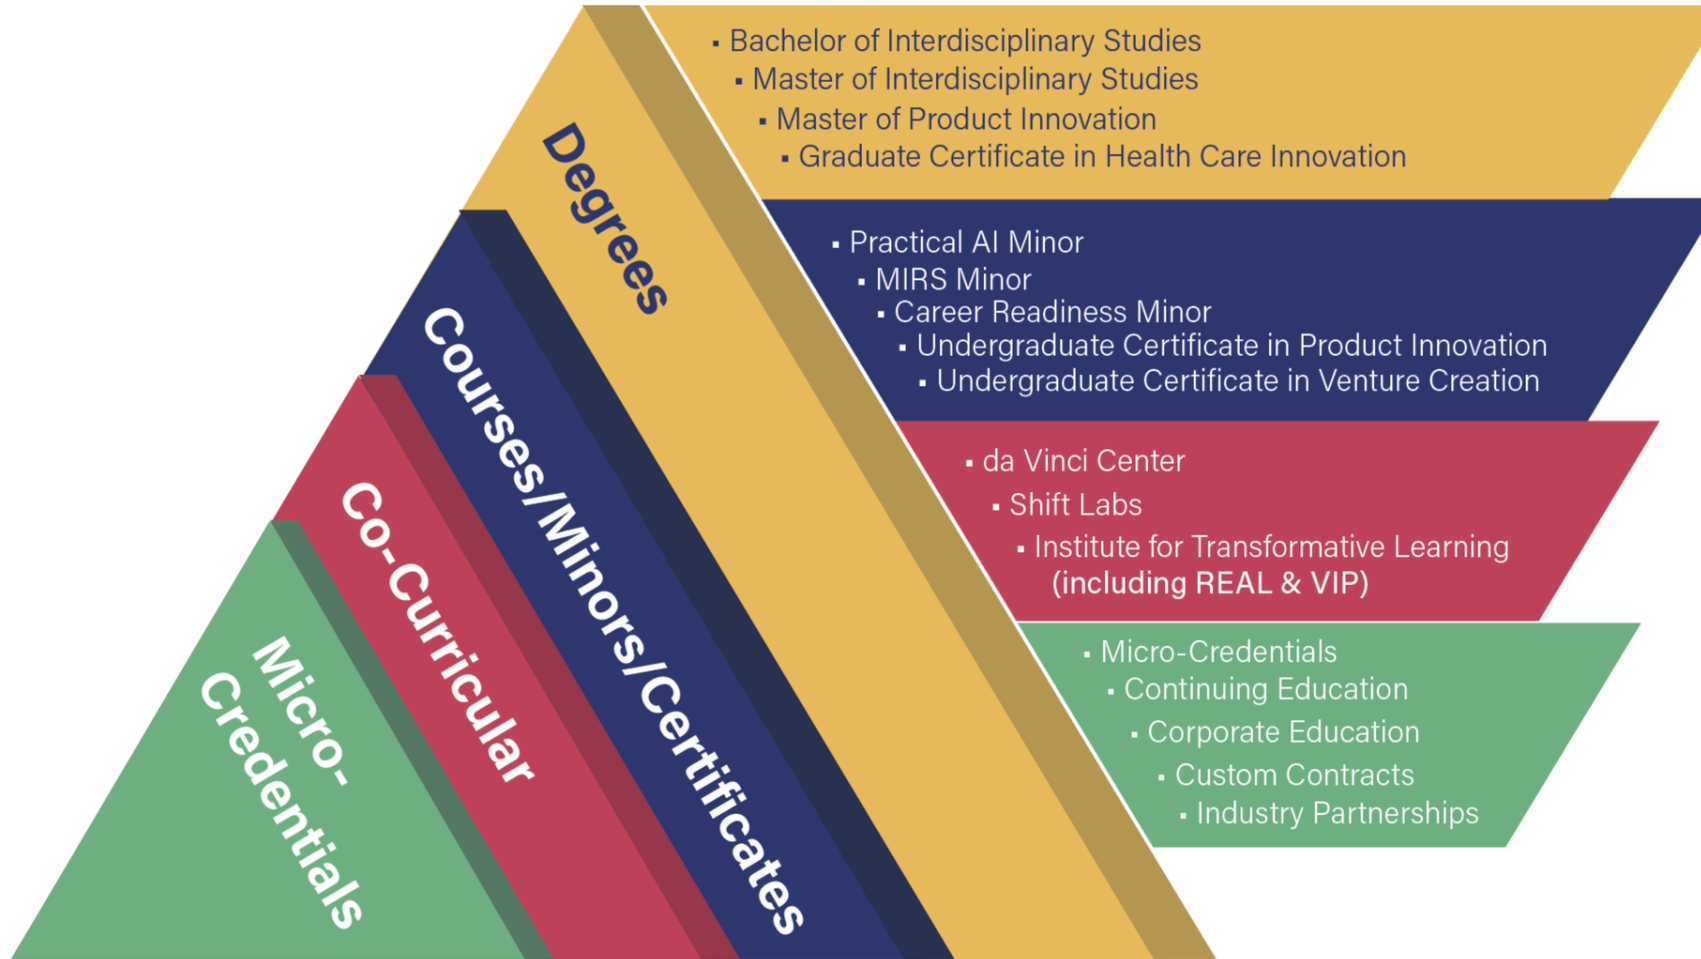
Degrees

Courses/Minors/Certificates

Co-Curricular

Micro-Credentials

- Bachelor of Interdisciplinary Studies
- Master of Interdisciplinary Studies
- Master of Product Innovation
- Graduate Certificate in Health Care Innovation

- Practical AI Minor
- MIRS Minor
- Career Readiness Minor
- Undergraduate Certificate in Product Innovation
- Undergraduate Certificate in Venture Creation

- da Vinci Center
- Shift Labs
- Institute for Transformative Learning (including REAL & VIP)

- Micro-Credentials
- Continuing Education
- Corporate Education
- Custom Contracts
- Industry Partnerships